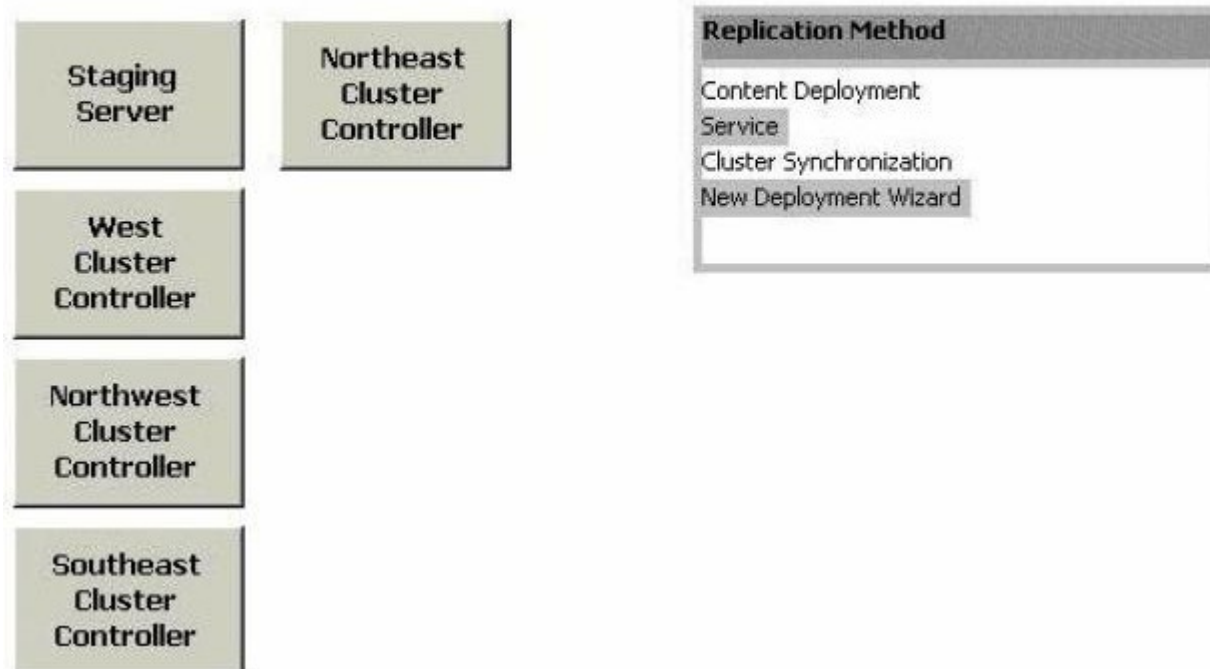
Staging Server

Northeast Cluster Controller

West Cluster Controller

Northwest Cluster Controller

Southeast Cluster Controller

Replication Method

Content Deployment
Service
Cluster Synchronization
New Deployment Wizard